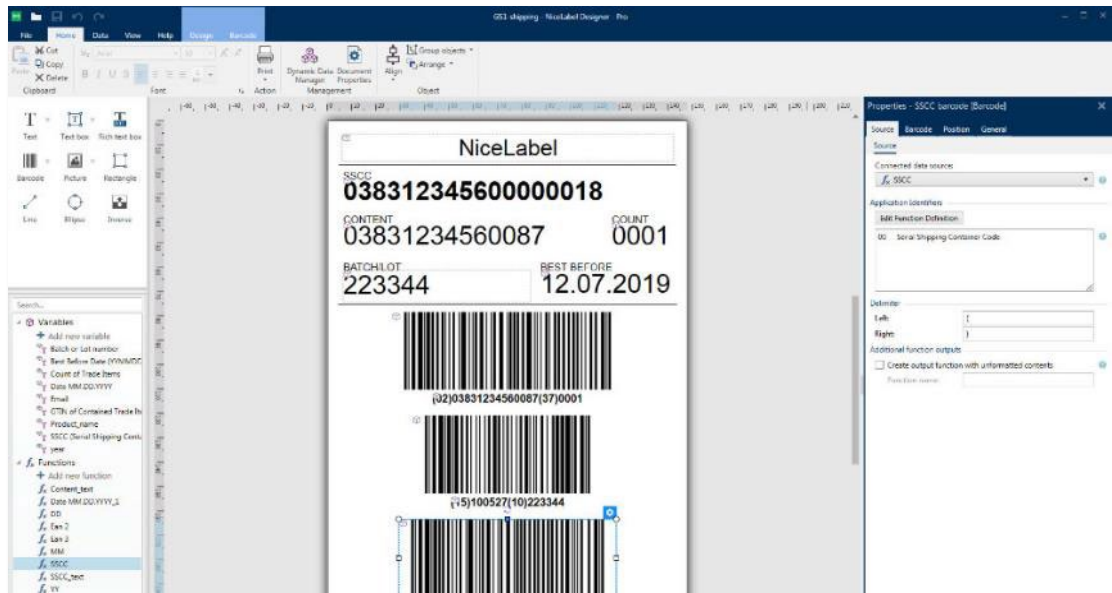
GS1 shipping - NiceLabel Designer - Pro

File Home Data View Help Design Barcode

Cut
Copy
Paste
Delete
Clipboard
B I U S
Font
Print
Action
Dynamic Data Manager
Document Properties
Management
Align
Group objects
Arrange
Object

Text
Text box
Rich text box
Barcode
Picture
Rectangle
Line
Ellipse
Inverse

Search...
Variables
Add new variable
Batch or Lot number
Best Before Date (YYMMDD)
Count of Trade Items
Date MM.DD.YYYY
Email
GTIN of Contained Trade Items
Product_name
SSCC (Serial Shipping Container Code)
year
Functions
Add new function
Content_text
Date MM.DD.YYYY_1
DD
Ean 2
Ean 3
MM
SSCC
SSCC_text
YY

NiceLabel
SSCC
038312345600000018
CONTENT
03831234560087
COUNT
0001
BATCH/LOT
223344
BEST BEFORE
12.07.2019
(02)03831234560087(37)0001
(15)100527(10)223344

Properties - SSCC barcode [Barcode]
Source Barcode Position General
Source
Connected data source:
SSCC
Application identifiers
Edit Function Definition
00 Serial Shipping Container Code
Delimiter
Left: (
Right: )
Additional function outputs
Create output function with unformatted contents
Function name: